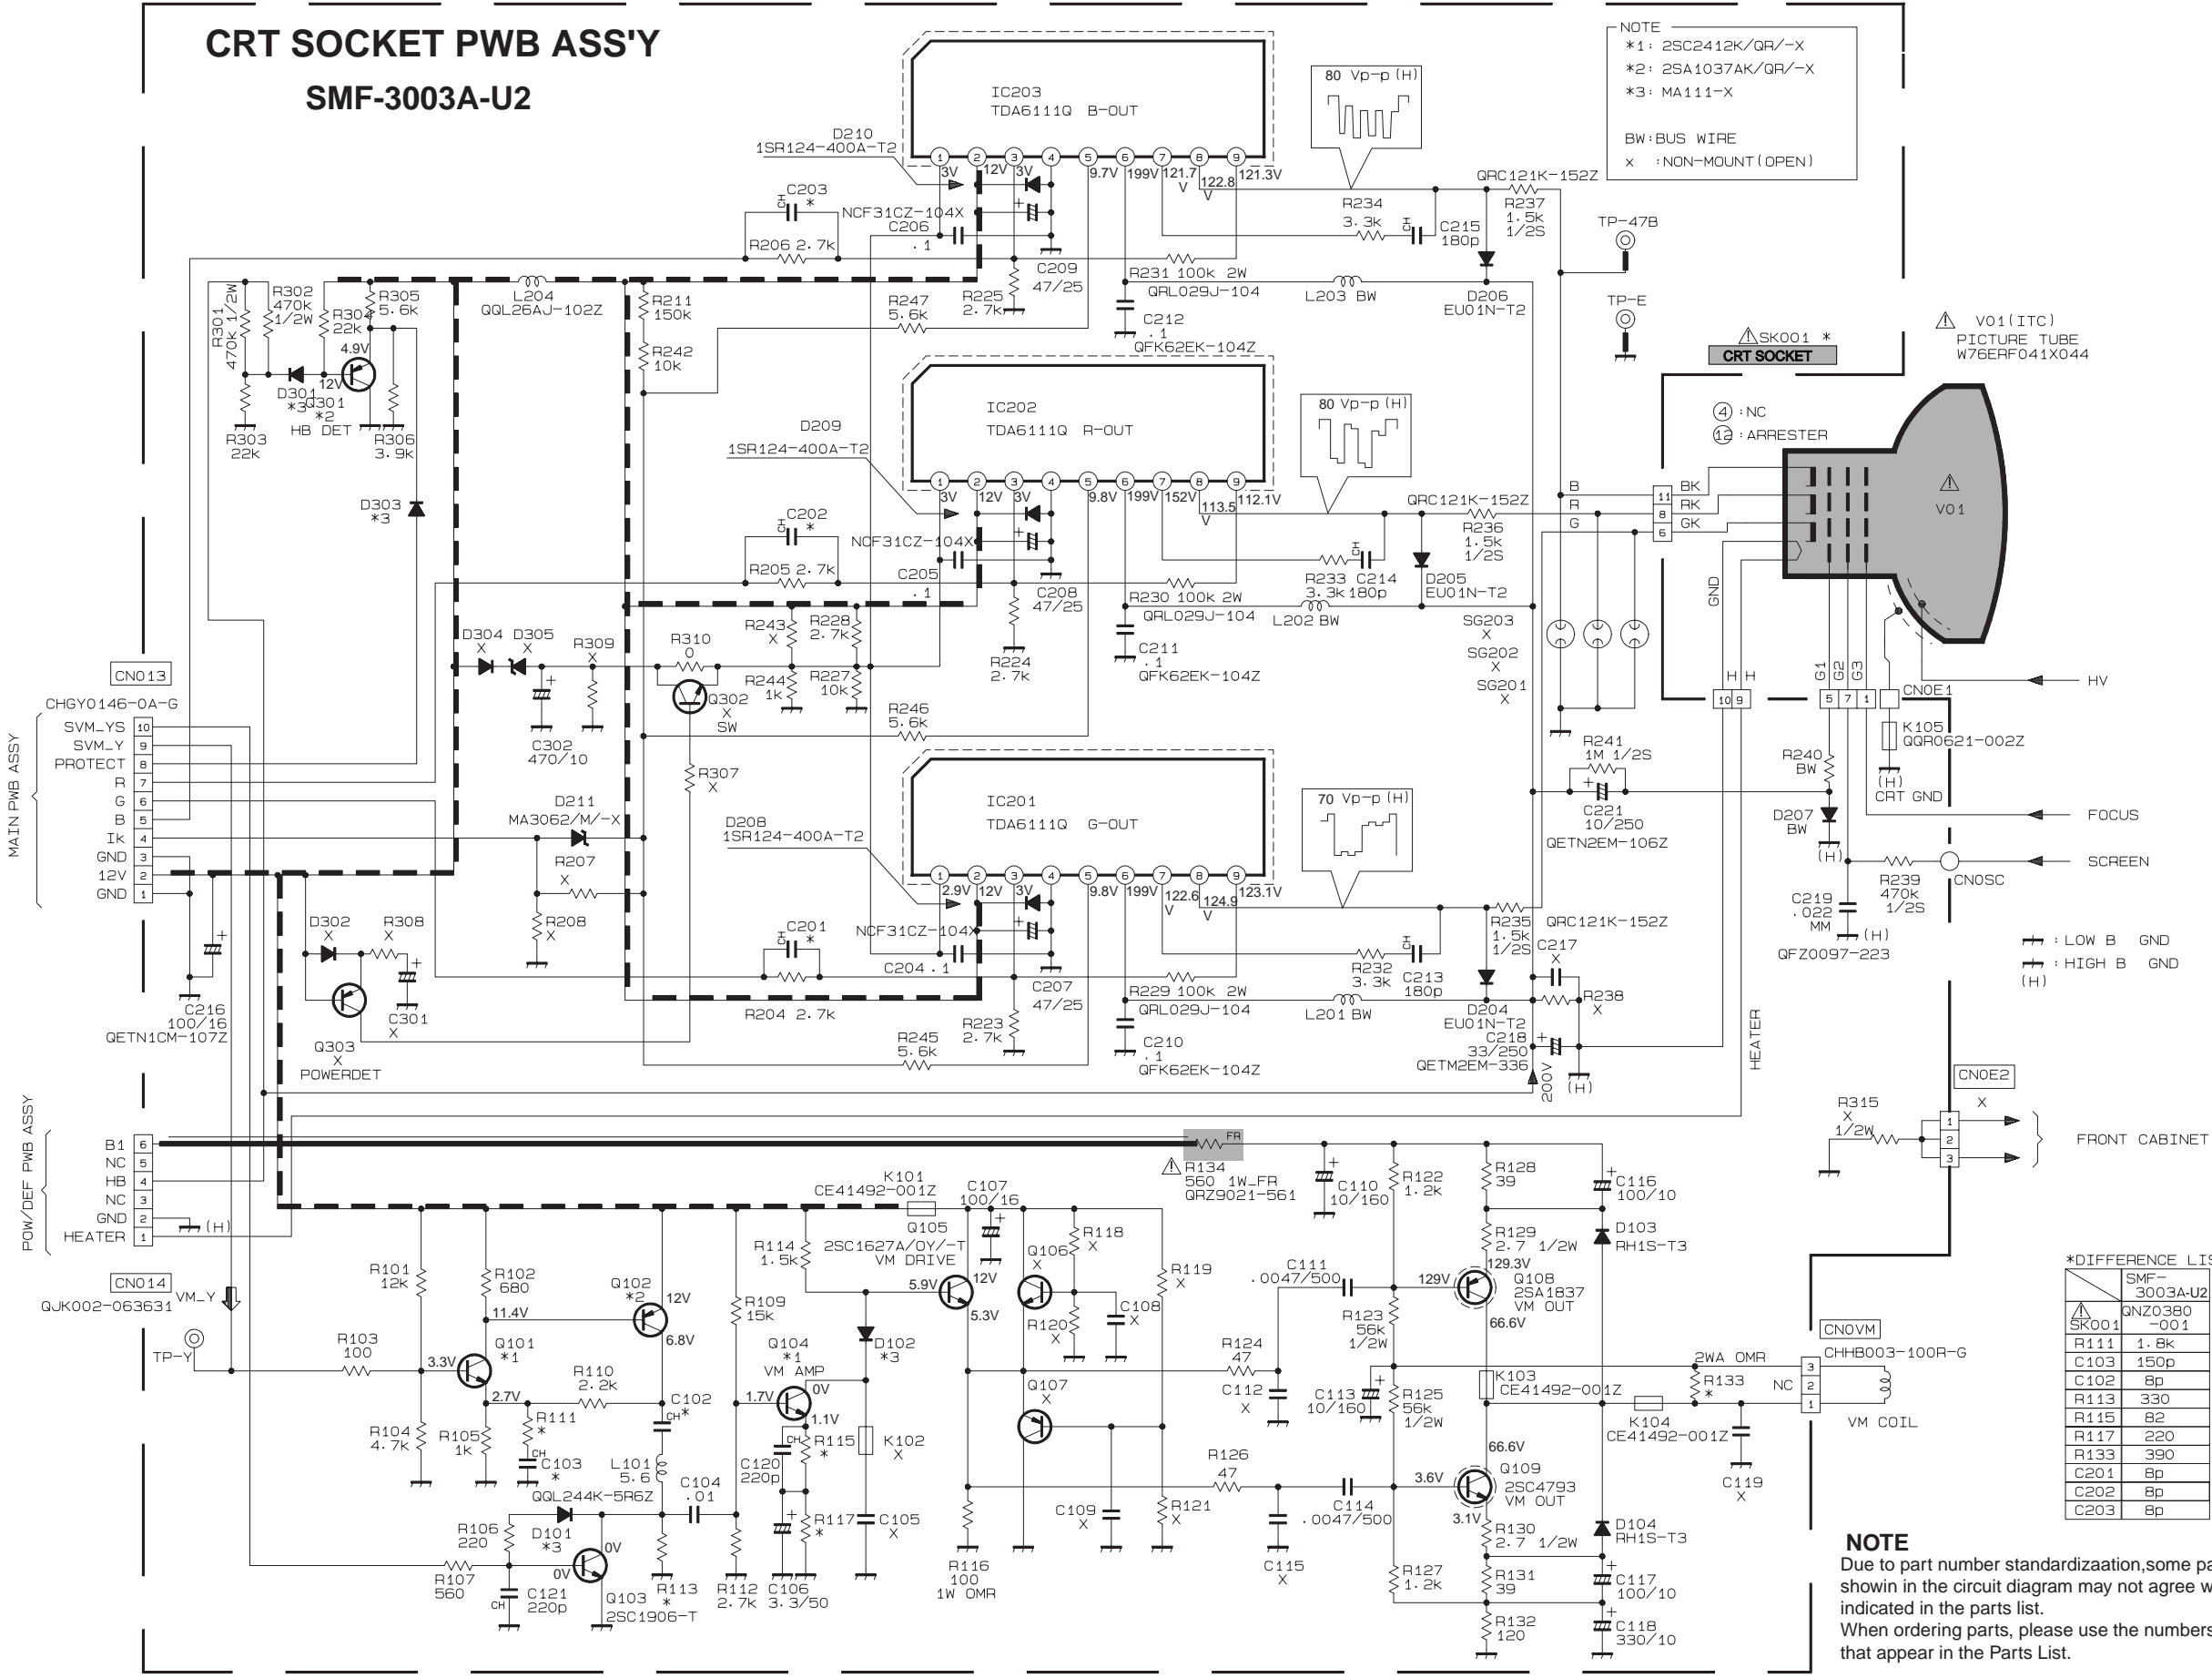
CRT SOCKET PWB ASS'Y

SMF-3003A-U2

NOTE
*1: 2SC2412K/QR/-X
*2: 2SA1037AK/QR/-X
*3: MA111-X

BW:BUS WIRE
x :NON-MOUNT(OPEN)

IC203
TDA6111Q B-OUT

IC202
TDA6111Q R-OUT

IC201
TDA6111Q G-OUT

80 Vp-p (H)

80 Vp-p (H)

70 Vp-p (H)

D210
1SR124-400A-T2
C203 *
NCF31CZ-104X
C206 .1
R206 2.7k
3V 12V 3V 9.7V 199V 121.7 V 122.8 V 121.3V
C209 47/25
R231 100k 2W
QRL029J-104
L203 BW
C212 .1
QFK62EK-104Z
R234 3.3k
C215 180p
QRC121K-152Z
R237 1.5k 1/2S
D206 EU01N-T2
TP-47B
TP-E
R225 2.7k
R247 5.6k
L204 QQL26AJ-102Z
R211 150k
R242 10k
R301 470k 1/2W
R302 470k 1/2W
R304 22k
R305 5.6k
4.9V
12V
D301 *3
Q301 *2 HB DET
R303 22k
R306 3.9k
D303 *3

D209
1SR124-400A-T2
C202 *
NCF31CZ-104X
R205 2.7k
C205 .1
3V 12V 3V 9.8V 199V 152V 113.5 V 112.1V
C208 47/25
R230 100k 2W
QRL029J-104
L202 BW
R224 2.7k
C211 .1
QFK62EK-104Z
R233 3.3k
C214 180p
QRC121K-152Z
R236 1.5k 1/2S
D205 EU01N-T2
SG203 X
SG202 X
SG201 X

⚠SK001 *
CRT SOCKET
⚠ V01(ITC)
PICTURE TUBE
W76ERF041X044
④:NC
⑫:ARRESTER
B R G
BK RK GK
11 8 6
⚠ V01
GND
H H
10 9
G1 G2 G3
5 7 1
CN0E1
HV
K105
QQR0621-002Z
(H) CRT GND
R241 1M 1/2S
C221 10/250
QETN2EM-106Z
R240 BW
D207 BW
(H)
FOCUS
SCREEN
R239 470k 1/2S
CN0SC
C219 .022 MM
(H)
QFZ0097-223
: LOW B GND
: HIGH B GND
(H)

CN013
CHGY0146-0A-G
MAIN PWB ASSY
SVM_YS 10
SVM_Y 9
PROTECT 8
R 7
G 6
B 5
Ik 4
GND 3
12V 2
GND 1

D304 X
D305 X
R309 X
C302 470/10
R310 0
Q302 X SW
R243 X
R228 2.7k
R244 1k
R227 10k
R246 5.6k
R307 X
D211 MA3062/M/-X
R207 X
R208 X
D302 X
R308 X
Q303 X POWERDET
C301 X
C216 100/16
QETN1CM-107Z

D208
1SR124-400A-T2
C201 *
NCF31CZ-104X
C204 .1
R204 2.7k
2.9V 12V 3V 9.8V 199V 122.6 V 124.9 V 123.1V
C207 47/25
R223 2.7k
R245 5.6k
R229 100k 2W
QRL029J-104
L201 BW
C210 .1
QFK62EK-104Z
R232 3.3k
C213 180p
R235 1.5k 1/2S
QRC121K-152Z
C217 X
R238 X
D204 EU01N-T2
C218 33/250
QETM2EM-336
200V
(H)
HEATER

POW/DEF PWB ASSY
B1 6
NC 5
HB 4
NC 3
GND 2
HEATER 1
(H)
CN014
QJK002-063631
VM_Y
TP-Y

⚠R134
560 1W_FR
QRZ9021-561
FR
C110 10/160
R122 1.2k
R128 39
C116 100/10
D103 RH1S-T3
R129 2.7 1/2W
129.3V
129V
Q108 2SA1837 VM OUT
66.6V
C111 .0047/500
R123 56k 1/2W
R124 47
C112 X
C113 10/160
R125 56k 1/2W
K103 CE41492-001Z
K104 CE41492-001Z
66.6V
3.6V
Q109 2SC4793 VM OUT
3.1V
R126 47
C114 .0047/500
C115 X
D104 RH1S-T3
R130 2.7 1/2W
R127 1.2k
R131 39
C117 100/10
R132 120
C118 330/10

K101 CE41492-001Z
C107 100/16
Q105 2SC1627A/OY/-T VM DRIVE
R114 1.5k
5.9V 12V 5.3V
Q106 X
R118 X
R119 X
C108 X
R120 X
Q107 X
C109 X
R121 X
R116 100 1W OMR
R101 12k
R102 680
Q102 *2
12V
11.4V
6.8V
R103 100
3.3V
Q101 *1
2.7V
R110 2.2k
C102 *
R109 15k
Q104 *1 VM AMP
1.7V
0V
1.1V
D102 *3
K102 X
R115 *
C120 220p
R117 *
C105 X
R104 4.7k
R105 1k
R111 *
C103 *
L101 5.6
QQL244K-5R6Z
C104 .01
R106 220
D101 *3
0V 0V
Q103 *
2SC1906-T
R107 560
C121 220p
R113 *
R112 2.7k
C106 3.3/50

CN0E2 X
R315 X 1/2W
1 2 3
FRONT CABINET

CN0VM
CHHB003-100R-G
2WA OMR
R133 *
NC
3 2 1
VM COIL
C119 X

*DIFFERENCE LIS
| | SMF-3003A-U2 |
|---|---|
| ⚠SK001 | QNZ0380-001 |
| R111 | 1.8k |
| C103 | 150p |
| C102 | 8p |
| R113 | 330 |
| R115 | 82 |
| R117 | 220 |
| R133 | 390 |
| C201 | 8p |
| C202 | 8p |
| C203 | 8p |

NOTE
Due to part number standardizaation,some pa showin in the circuit diagram may not agree w indicated in the parts list.
When ordering parts, please use the numbers that appear in the Parts List.